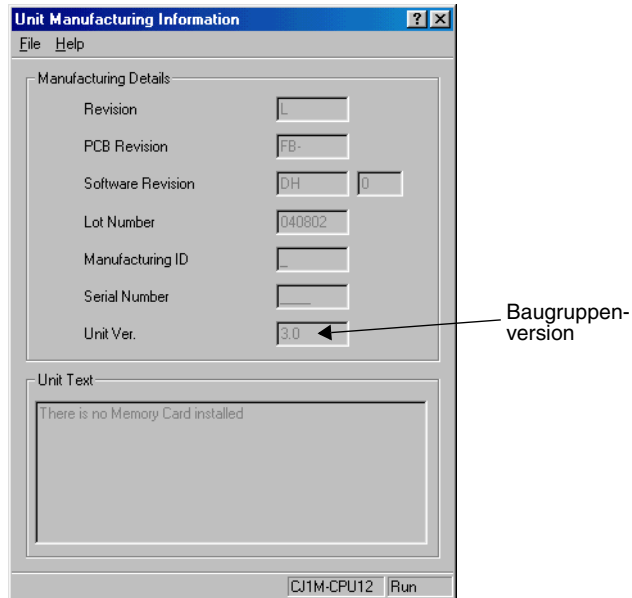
Unit Manufacturing Information

? X

File Help

Manufacturing Details

Revision L

PCB Revision FB-

Software Revision DH 0

Lot Number 040802

Manufacturing ID _

Serial Number ____

Unit Ver. 3.0

Baugruppenversion

Unit Text

There is no Memory Card installed

CJ1M-CPU12 Run